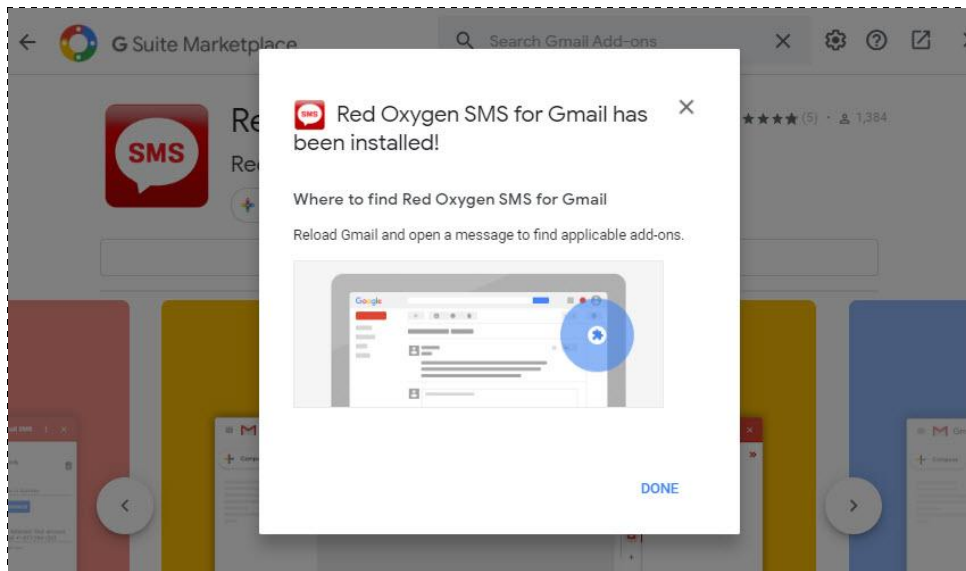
G Suite Marketplace

Search Gmail Add-ons

SMS

Re

Re

(5) · 1,384

SMS

Red Oxygen SMS for Gmail has been installed!

Where to find Red Oxygen SMS for Gmail

Reload Gmail and open a message to find applicable add-ons.

Google

DONE